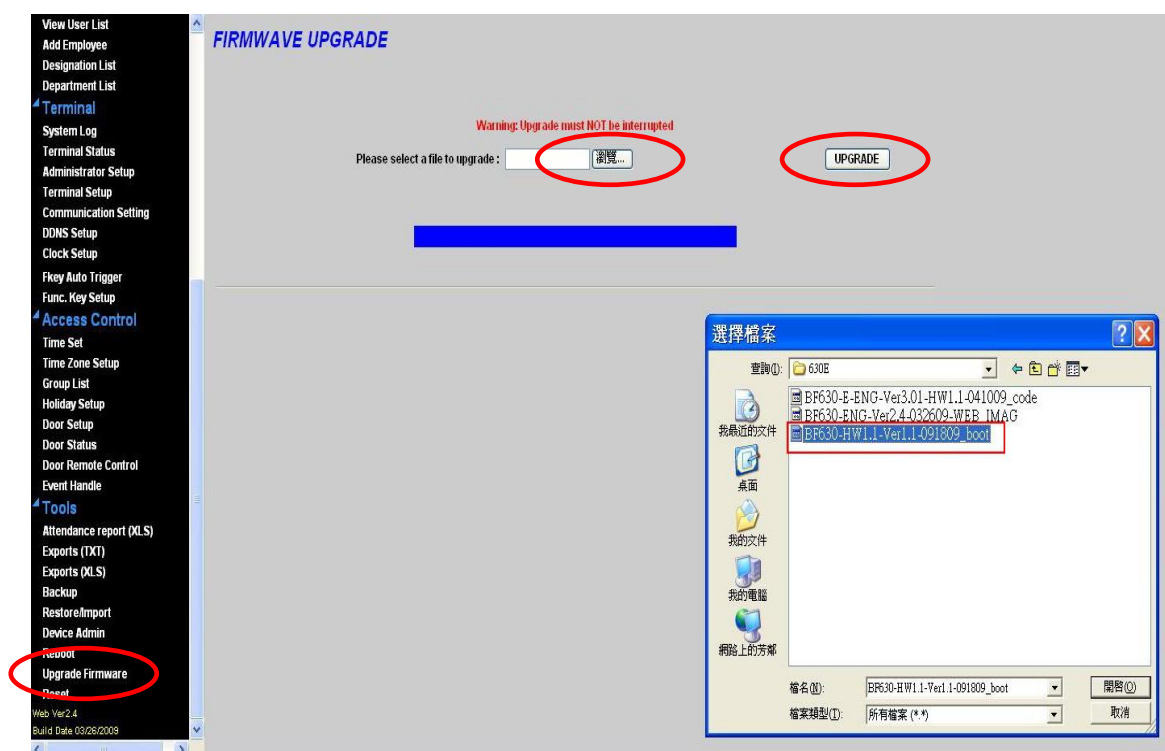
View User List
Add Employee
Designation List
Department List
Terminal
System Log
Terminal Status
Administrator Setup
Terminal Setup
Communication Setting
DDNS Setup
Clock Setup
Fkey Auto Trigger
Func. Key Setup
Access Control
Time Set
Time Zone Setup
Group List
Holiday Setup
Door Setup
Door Status
Door Remote Control
Event Handle
Tools
Attendance report (XLS)
Exports (TXT)
Exports (XLS)
Backup
Restore/Import
Device Admin
Reboot
Upgrade Firmware
Reset
Web Ver2.4
Build Date 03/26/2009

FIRMWAVE UPGRADE

Warning: Upgrade must NOT be interrupted
Please select a file to upgrade : 瀏覽...
UPGRADE

選擇檔案
查詢(I): 630E
BF630-E-ENG-Ver3.01-HW1.1-041009_code
BF630-ENG-Ver2.4-032609-WEB_IMAG
BF630-HW1.1-Ver1.1-091809_boot
我最近的文件
桌面
我的文件
我的電腦
網路上的芳鄰
檔名(N): BF630-HW1.1-Ver1.1-091809_boot
檔案類型(T): 所有檔案 (*.*)
開啟(O)
取消